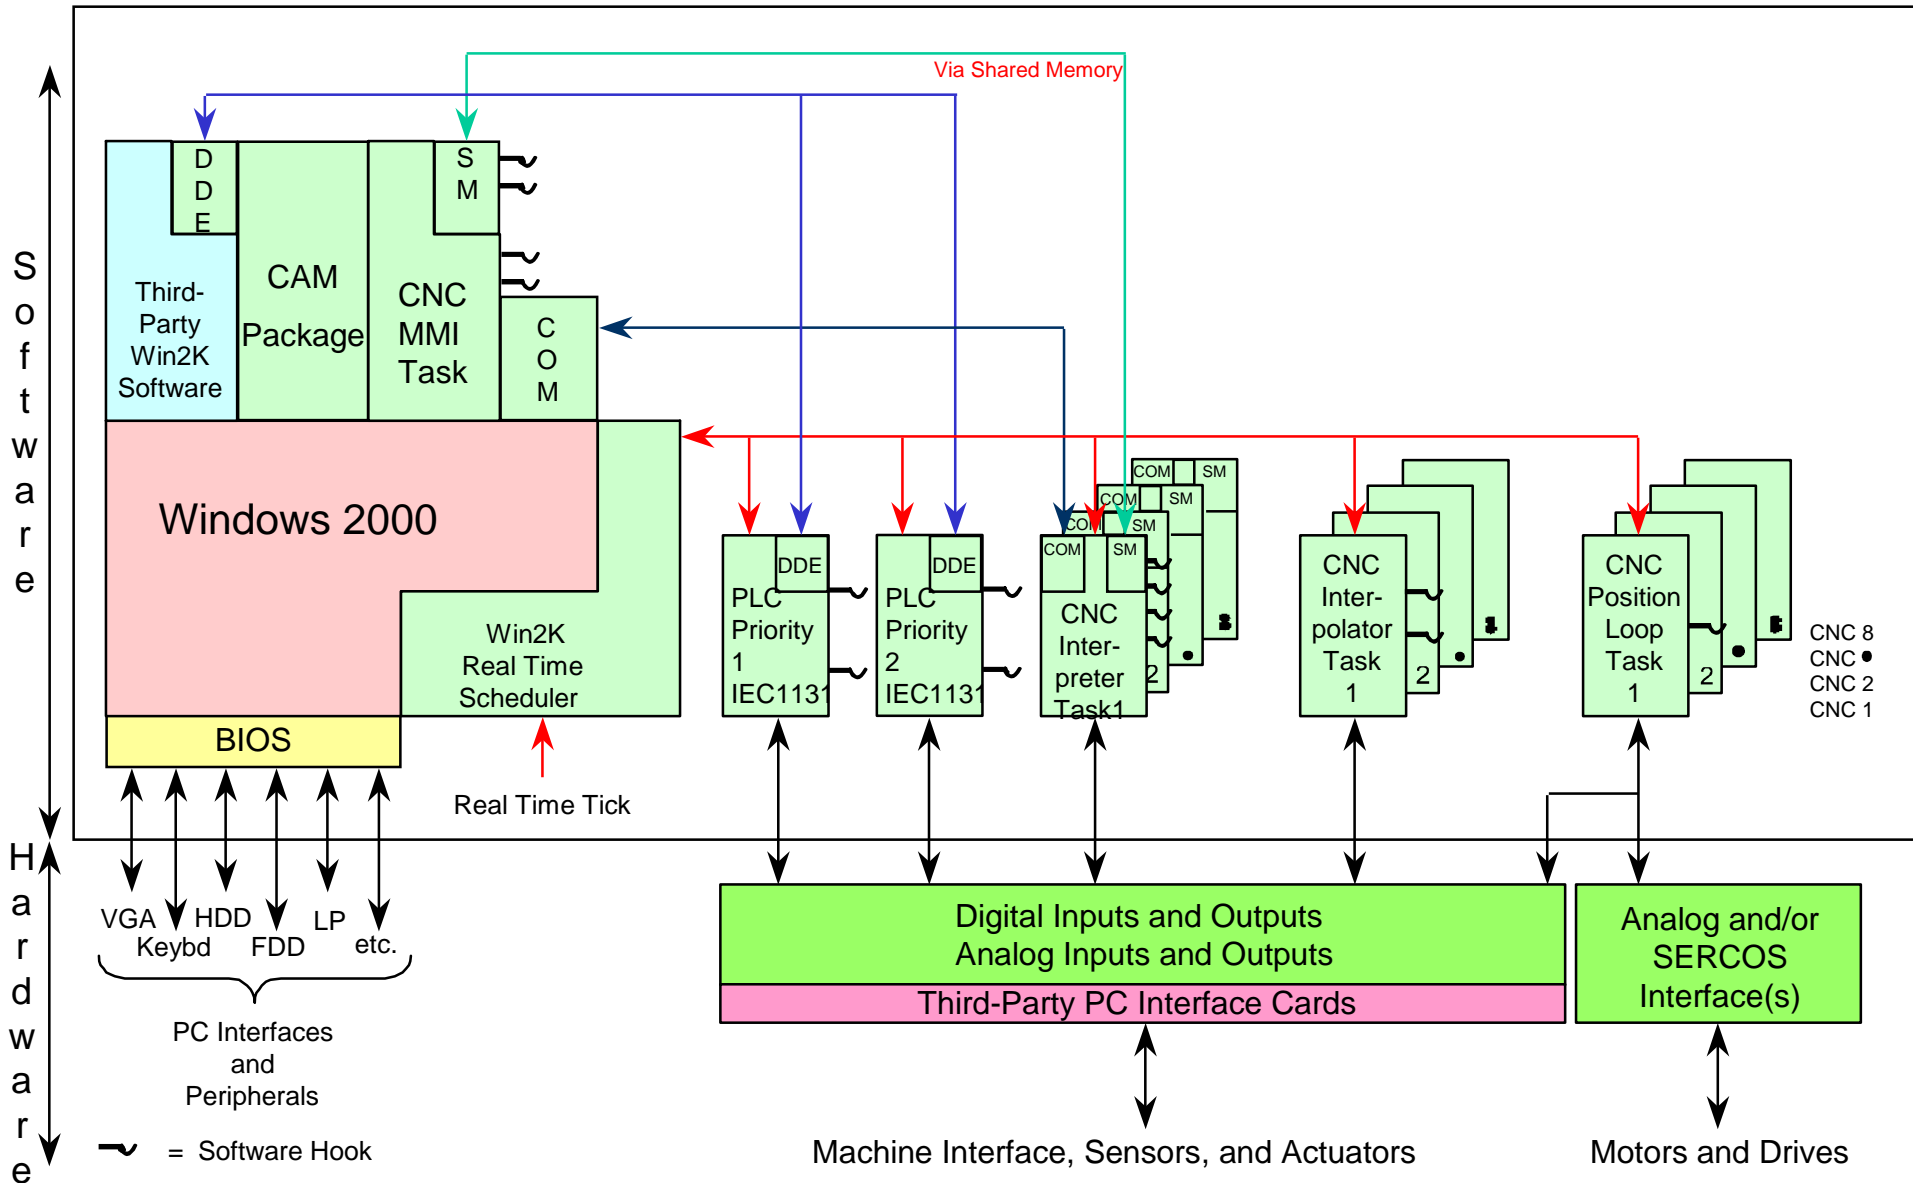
Via Shared Memory

S
o
f
t
w
a
r
e

D
D
E

S
M

Third-Party Win2K Software

CAM Package

CNC MMI Task

C
O
M

Windows 2000

Win2K Real Time Scheduler

BIOS

Real Time Tick

DDE
PLC Priority 1 IEC1131

DDE
PLC Priority 2 IEC1131

COM SM
COM SM
COM SM
COM SM
CNC Inter-preter Task1
2

CNC Inter-polator Task 1
2

CNC Position Loop Task 1
2

CNC 8
CNC •
CNC 2
CNC 1

H
a
r
d
w
a
r
e

VGA
Keybd
HDD
FDD
LP
etc.

PC Interfaces and Peripherals

= Software Hook

Digital Inputs and Outputs
Analog Inputs and Outputs
Third-Party PC Interface Cards

Analog and/or SERCOS Interface(s)

Machine Interface, Sensors, and Actuators

Motors and Drives